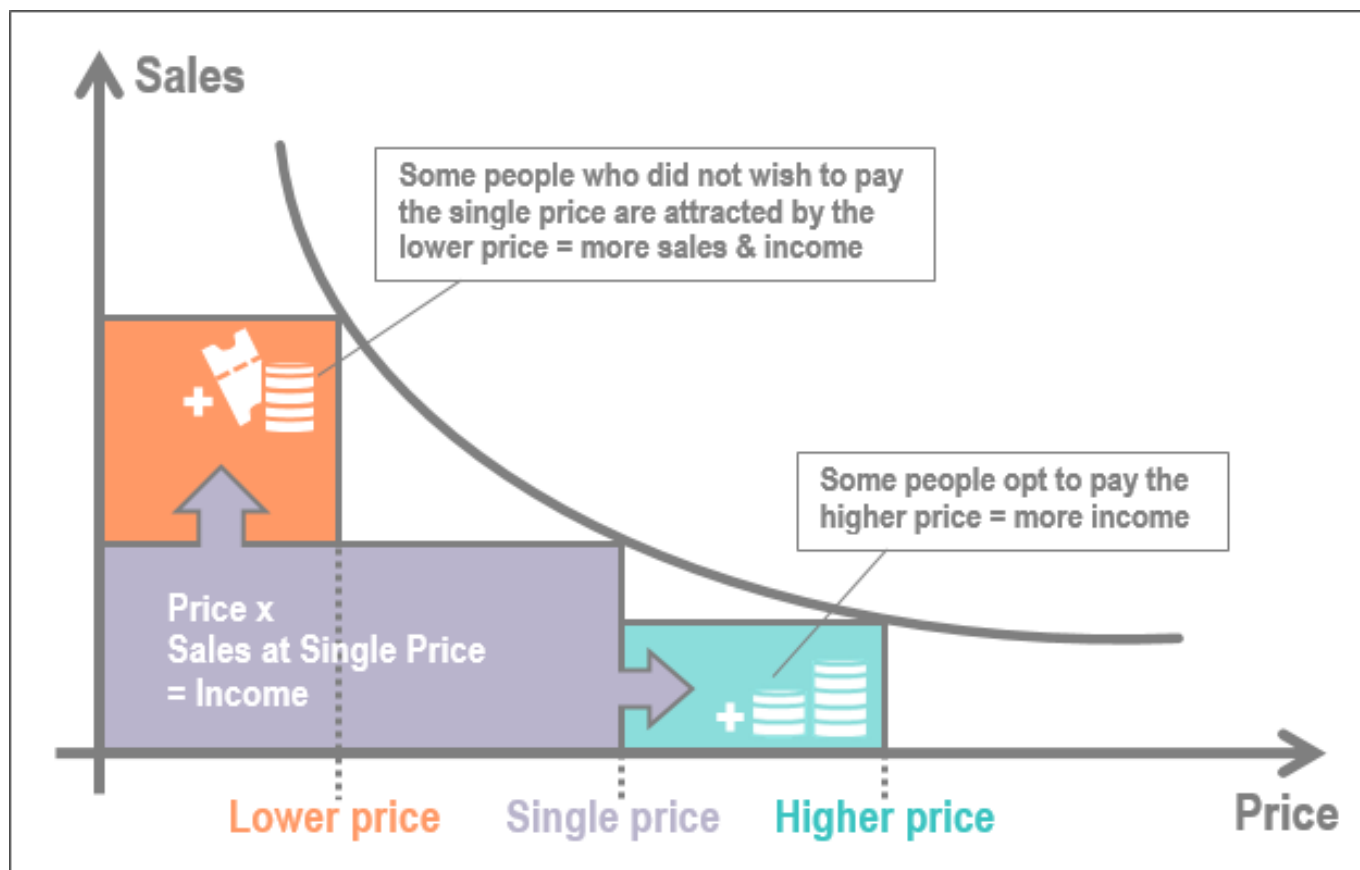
Sales

Some people who did not wish to pay the single price are attracted by the lower price = more sales & income

Some people opt to pay the higher price = more income

Price x
Sales at Single Price
= Income

+

+

Lower price

Single price

Higher price

Price